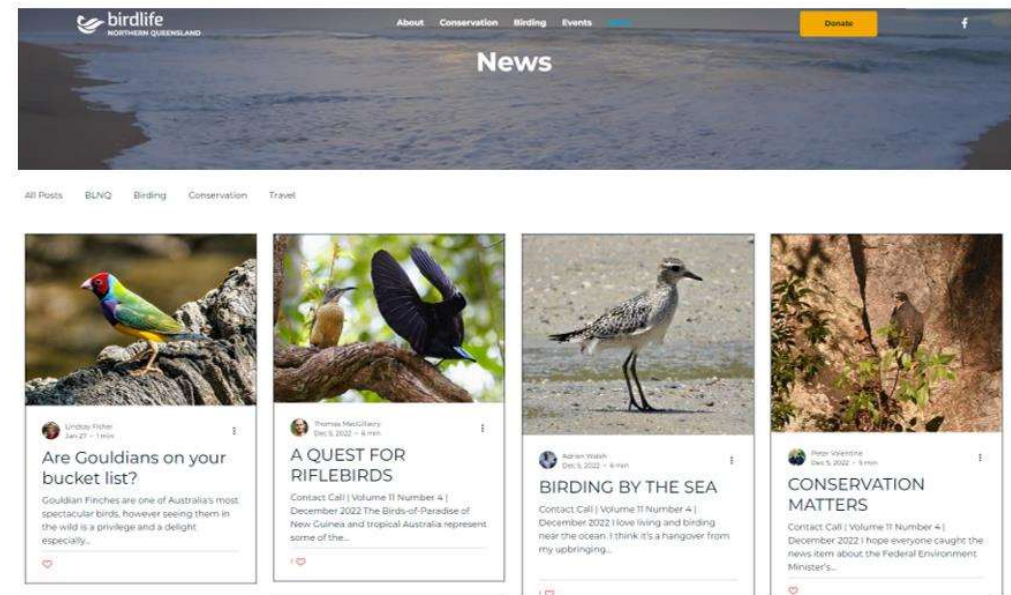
birdlife
NORTHERN QUEENSLAND

About Conservation Birding Events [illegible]

Donate

f

News

All Posts BLNQ Birding Conservation Travel

Lindsay Fisher
Jan 27 · 1 min

Are Gouldians on your bucket list?

Gouldian Finches are one of Australia's most spectacular birds, however seeing them in the wild is a privilege and a delight especially...

Thomas MacGillivray
Dec 5, 2022 · 4 min

A QUEST FOR RIFLEBIRDS

Contact Call | Volume 11 Number 4 | December 2022 The Birds-of-Paradise of New Guinea and tropical Australia represent some of the...

1

Adrian Walsh
Dec 5, 2022 · 6 min

BIRDING BY THE SEA

Contact Call | Volume 11 Number 4 | December 2022 I love living and birding near the ocean. I think it's a hangover from my upbringing...

1

Peter Valentine
Dec 5, 2022 · 5 min

CONSERVATION MATTERS

Contact Call | Volume 11 Number 4 | December 2022 I hope everyone caught the news item about the Federal Environment Minister's...